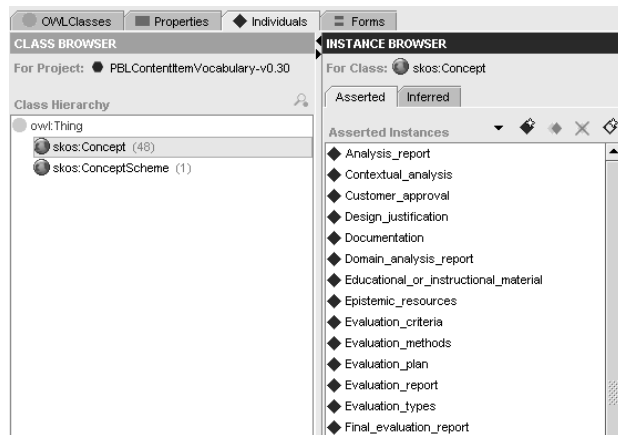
OWLClasses | Properties | Individuals | Forms

CLASS BROWSER

For Project: PBLContentItemVocabulary-v0.30

Class Hierarchy

owl:Thing
skos:Concept (48)
skos:ConceptScheme (1)

INSTANCE BROWSER

For Class: skos:Concept

Asserted | Inferred

Asserted Instances

Analysis_report
Contextual_analysis
Customer_approval
Design_justification
Documentation
Domain_analysis_report
Educational_or_instructional_material
Epistemic_resources
Evaluation_criteria
Evaluation_methods
Evaluation_plan
Evaluation_report
Evaluation_types
Final_evaluation_report